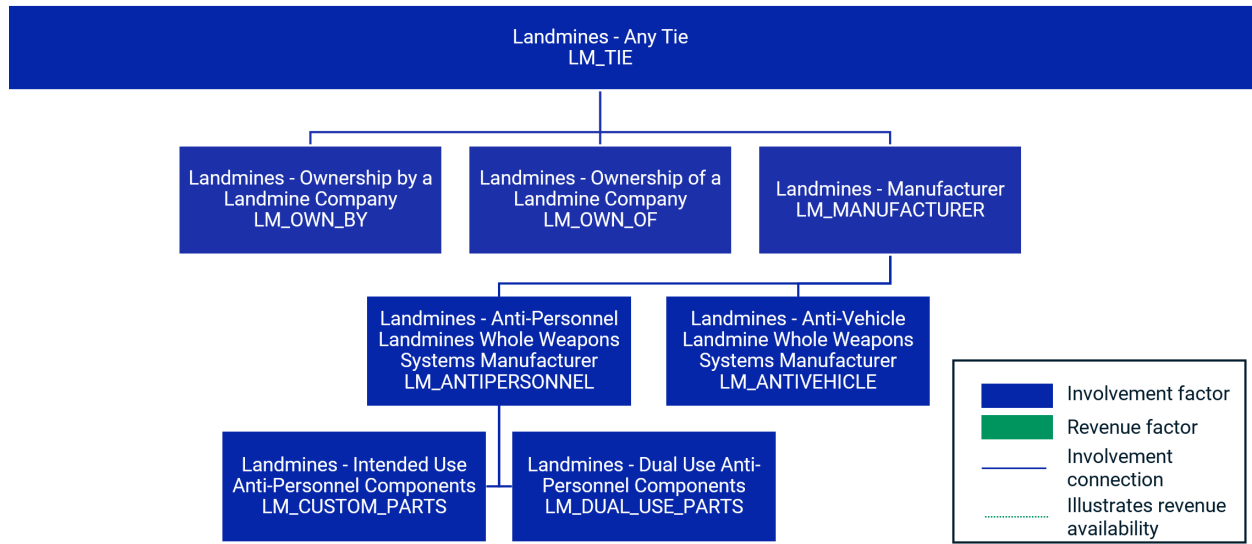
Landmines - Any Tie
LM_TIE

Landmines - Ownership by a Landmine Company
LM_OWN_BY

Landmines - Ownership of a Landmine Company
LM_OWN_OF

Landmines - Manufacturer
LM_MANUFACTURER

Landmines - Anti-Personnel Landmines Whole Weapons Systems Manufacturer
LM_ANTIPERSONNEL

Landmines - Anti-Vehicle Landmine Whole Weapons Systems Manufacturer
LM_ANTIVEHICLE

Landmines - Intended Use Anti-Personnel Components
LM_CUSTOM_PARTS

Landmines - Dual Use Anti-Personnel Components
LM_DUAL_USE_PARTS

Involvement factor
Revenue factor
Involvement connection
Illustrates revenue availability